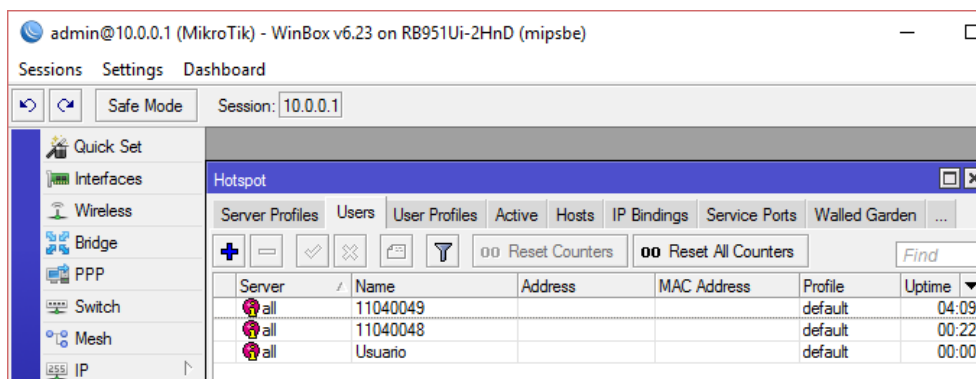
admin@10.0.0.1 (MikroTik) - WinBox v6.23 on RB951Ui-2HnD (mipsbe)

Sessions Settings Dashboard

Safe Mode Session: 10.0.0.1

Quick Set
Interfaces
Wireless
Bridge
PPP
Switch
Mesh
IP

Hotspot

Server Profiles | Users | User Profiles | Active | Hosts | IP Bindings | Service Ports | Walled Garden | ...

00 Reset Counters | 00 Reset All Counters | Find

| Server | Name | Address | MAC Address | Profile | Uptime |
|---|---|---|---|---|---|
| all | 11040049 | | | default | 04:09 |
| all | 11040048 | | | default | 00:22 |
| all | Usuario | | | default | 00:00 |